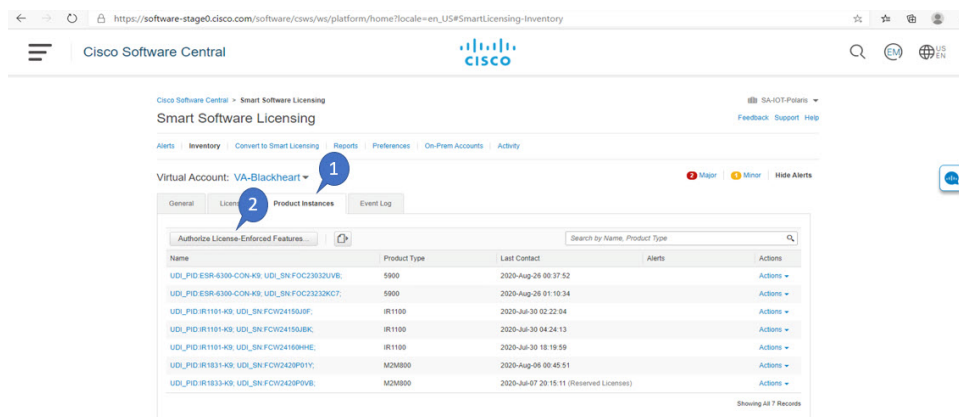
https://software-stage0.cisco.com/software/csws/ws/platform/home?locale=en_US#SmartLicensing-Inventory

Cisco Software Central

cisco

EM

US EN

Cisco Software Central > Smart Software Licensing

SA-IOT-Polaris

Smart Software Licensing

Feedback Support Help

Alerts | Inventory | Convert to Smart Licensing | Reports | Preferences | On-Prem Accounts | Activity

Virtual Account: VA-Blackheart

2 Major 1 Minor Hide Alerts

1

2

General | Licen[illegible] | Product Instances | Event Log

Authorize License-Enforced Features...

Search by Name, Product Type

| Name | Product Type | Last Contact | Alerts | Actions |
|---|---|---|---|---|
| UDI_PID:ESR-6300-CON-K9; UDI_SN:FOC23032UVB; | 5900 | 2020-Aug-26 00:37:52 | | Actions |
| UDI_PID:ESR-6300-CON-K9; UDI_SN:FOC23232KC7; | 5900 | 2020-Aug-26 01:10:34 | | Actions |
| UDI_PID:IR1101-K9; UDI_SN:FCW24150J0F; | IR1100 | 2020-Jul-30 02:22:04 | | Actions |
| UDI_PID:IR1101-K9; UDI_SN:FCW24150JBK; | IR1100 | 2020-Jul-30 04:24:13 | | Actions |
| UDI_PID:IR1101-K9; UDI_SN:FCW24160HHE; | IR1100 | 2020-Jul-30 18:19:59 | | Actions |
| UDI_PID:IR1831-K9; UDI_SN:FCW2420P01Y; | M2M800 | 2020-Aug-06 00:45:51 | | Actions |
| UDI_PID:IR1833-K9; UDI_SN:FCW2420P0VB; | M2M800 | 2020-Jul-07 20:15:11 (Reserved Licenses) | | Actions |

Showing All 7 Records